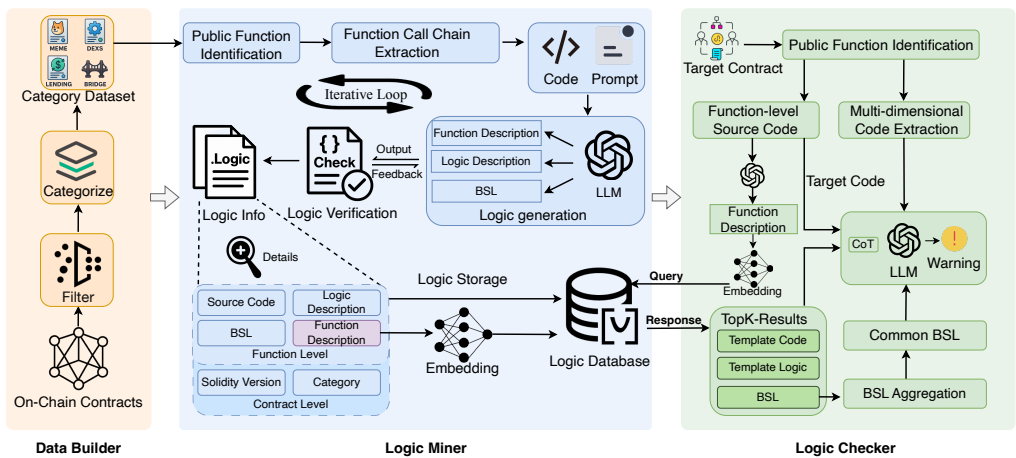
MEME
DEXS
LENDING
BRIDGE
Category Dataset

Categorize

Filter

On-Chain Contracts

Data Builder

Public Function Identification

Function Call Chain Extraction

Code

Prompt

Iterative Loop

.Logic

Logic Info

{} Check

Logic Verification

Output

Feedback

Function Description

Logic Description

BSL

LLM

Logic generation

Details

Logic Storage

Source Code

Logic Description

BSL

Function Description

Function Level

Solidity Version

Category

Contract Level

Embedding

Logic Database

Logic Miner

Target Contract

Public Function Identification

Function-level Source Code

Multi-dimensional Code Extraction

Target Code

Function Description

Query

Embedding

Response

TopK-Results

Template Code

Template Logic

BSL

CoT

LLM

Warning

Common BSL

BSL Aggregation

Logic Checker